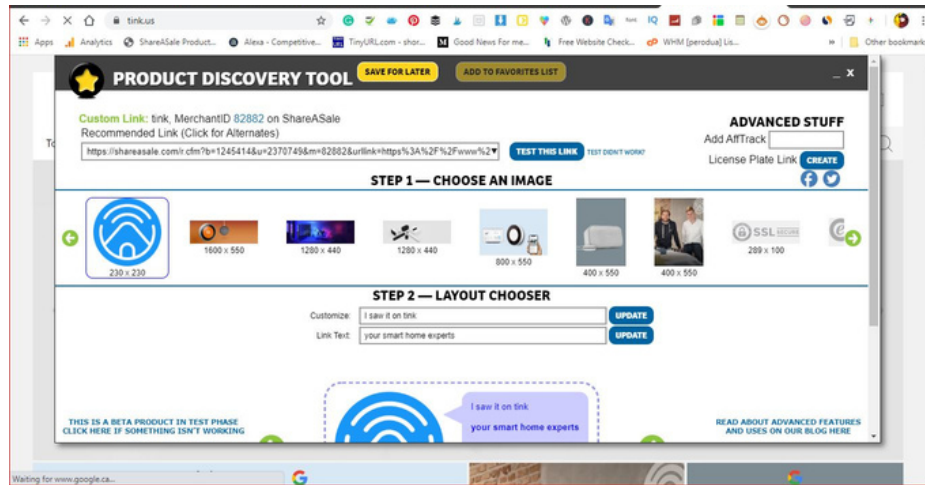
tink.us

Apps Analytics ShareASale Product... Alexa - Competitive... TinyURL.com - shor... Good News For me... Free Website Check... WHM [perodua] Lis... » Other bookmarks

PRODUCT DISCOVERY TOOL SAVE FOR LATER ADD TO FAVORITES LIST _ x

Custom Link: tink, MerchantID 82882 on ShareASale
Recommended Link (Click for Alternates)
https://shareasale.com/r.cfm?b=1245414&u=2370749&m=82882&urllink=https%3A%2F%2Fwww%2 TEST THIS LINK TEST DIDN'T WORK?

ADVANCED STUFF
Add AffTrack
License Plate Link CREATE

STEP 1 — CHOOSE AN IMAGE

230 x 230 1600 x 550 1280 x 440 1280 x 440 800 x 550 400 x 550 400 x 550 289 x 100

STEP 2 — LAYOUT CHOOSER

Customize: I saw it on tink UPDATE
Link Text: your smart home experts UPDATE

THIS IS A BETA PRODUCT IN TEST PHASE
CLICK HERE IF SOMETHING ISN'T WORKING

I saw it on tink
your smart home experts

READ ABOUT ADVANCED FEATURES
AND USES ON OUR BLOG HERE

Waiting for www.google.ca...